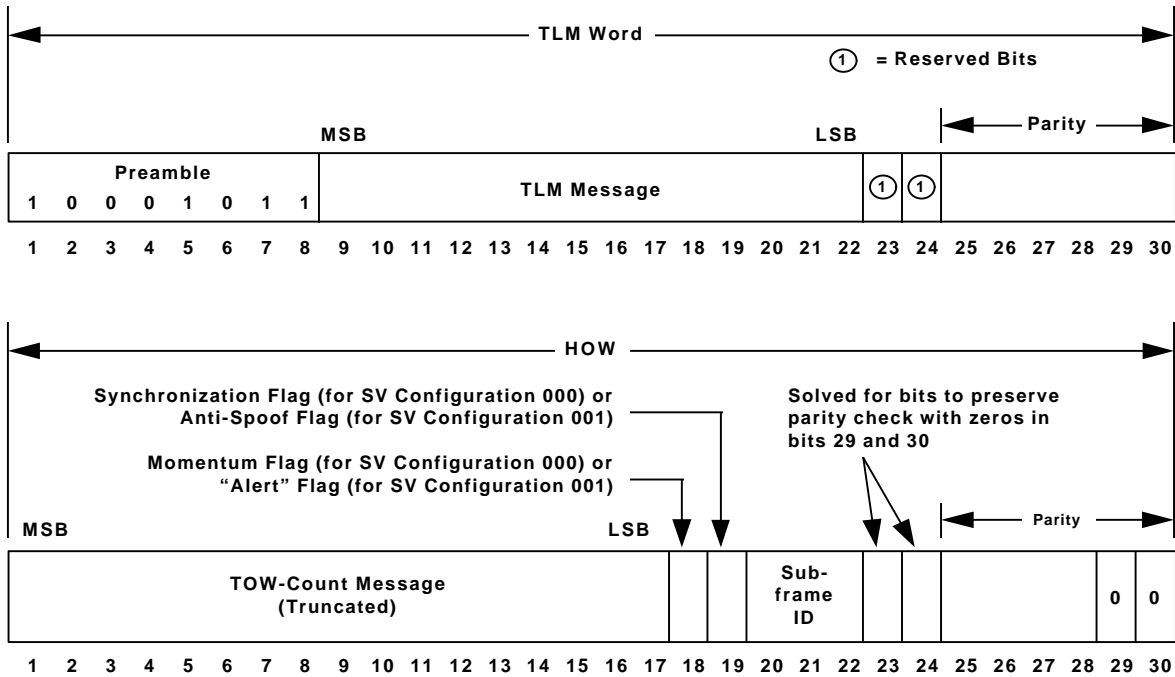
TLM Word

① = Reserved Bits

MSB

LSB

Parity

Preamble

1 0 0 0 1 0 1 1

TLM Message

① ①

1 2 3 4 5 6 7 8 9 10 11 12 13 14 15 16 17 18 19 20 21 22 23 24 25 26 27 28 29 30

HOW

Synchronization Flag (for SV Configuration 000) or Anti-Spoof Flag (for SV Configuration 001)

Solved for bits to preserve parity check with zeros in bits 29 and 30

Momentum Flag (for SV Configuration 000) or "Alert" Flag (for SV Configuration 001)

MSB

LSB

Parity

TOW-Count Message (Truncated)

Sub-frame ID

0 0

1 2 3 4 5 6 7 8 9 10 11 12 13 14 15 16 17 18 19 20 21 22 23 24 25 26 27 28 29 30